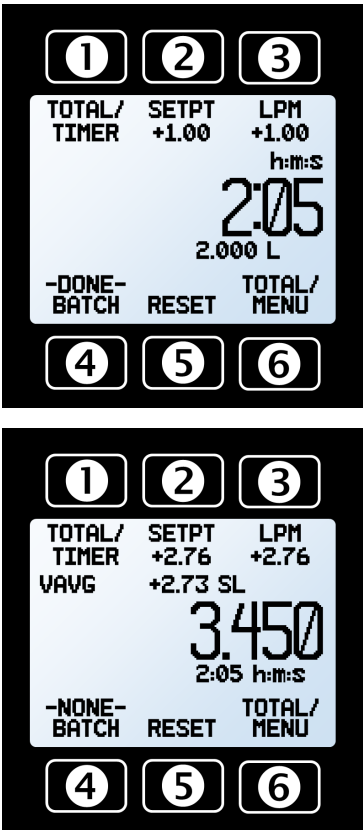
1 2 3

TOTAL/ TIMER
SETPT +1.00
LPM +1.00
h:m:s
2:05
2.000 L
-DONE- BATCH
RESET
TOTAL/ MENU

4 5 6

1 2 3

TOTAL/ TIMER
SETPT +2.76
LPM +2.76
VAVG
+2.73 SL
3.450
2:05 h:m:s
-NONE- BATCH
RESET
TOTAL/ MENU

4 5 6